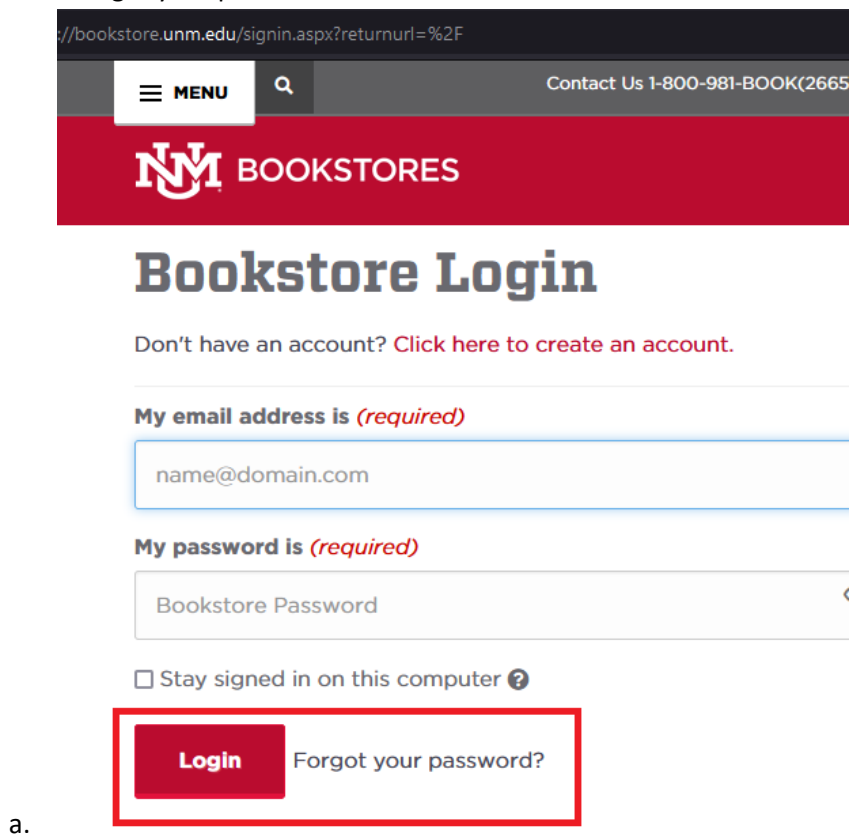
://bookstore.unm.edu/signin.aspx?returnurl=%2F

MENU

Contact Us 1-800-981-BOOK(2665

NM BOOKSTORES

Bookstore Login

Don't have an account? Click here to create an account.

My email address is (required)

name@domain.com

My password is (required)

Bookstore Password

Stay signed in on this computer ?

Login Forgot your password?

a.